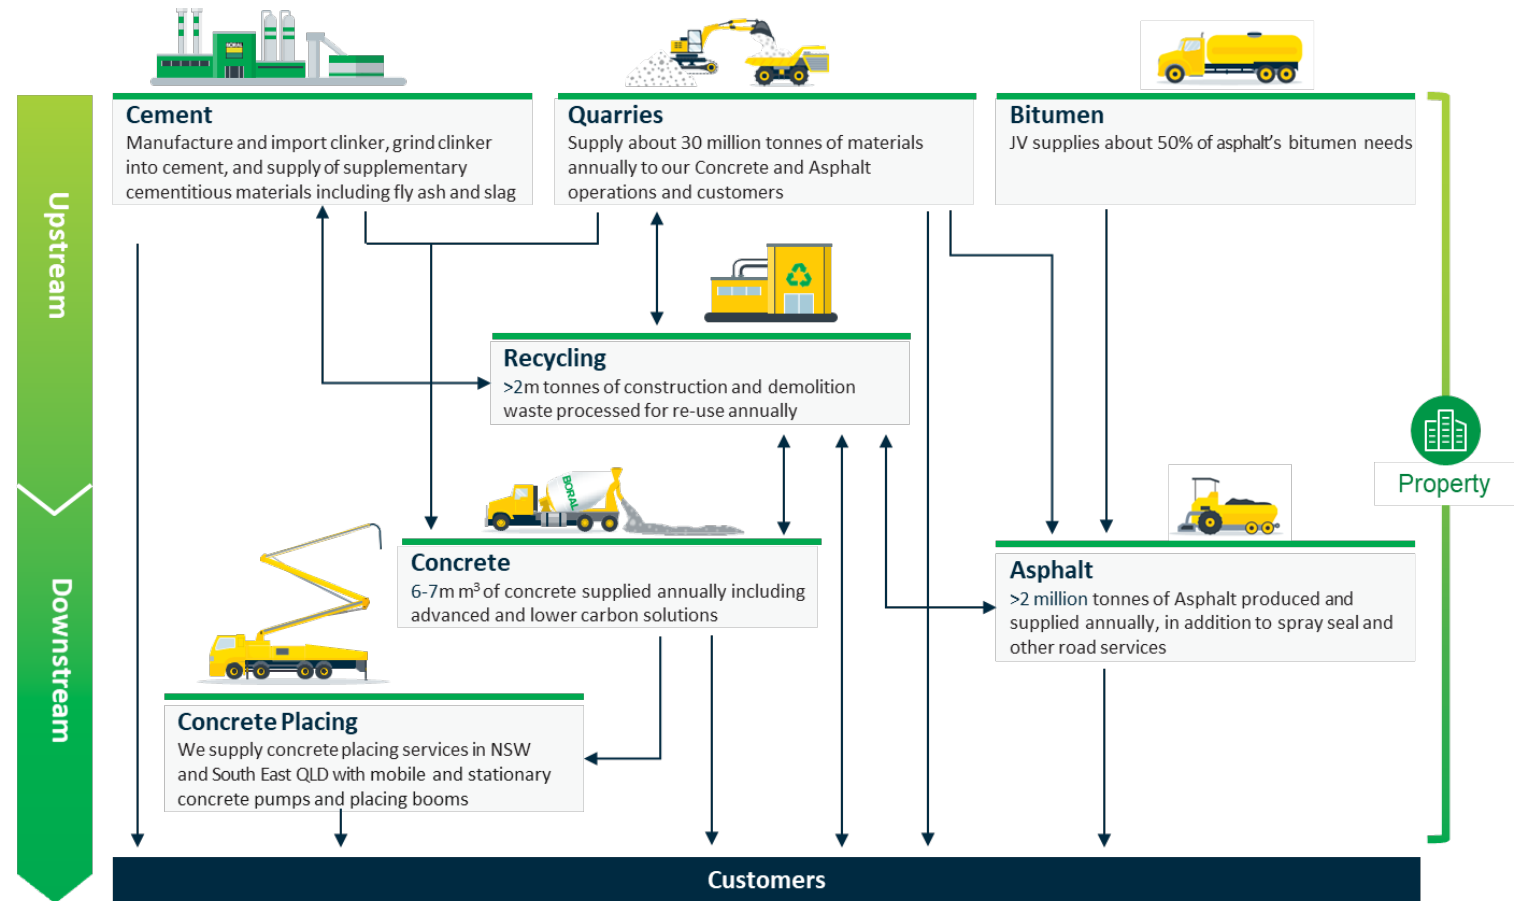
Upstream

Downstream

Cement
Manufacture and import clinker, grind clinker into cement, and supply of supplementary cementitious materials including fly ash and slag

Quarries
Supply about 30 million tonnes of materials annually to our Concrete and Asphalt operations and customers

Bitumen
JV supplies about 50% of asphalt's bitumen needs

Recycling
>2m tonnes of construction and demolition waste processed for re-use annually

Concrete
6-7m $m^3$ of concrete supplied annually including advanced and lower carbon solutions

Asphalt
>2 million tonnes of Asphalt produced and supplied annually, in addition to spray seal and other road services

Property

Concrete Placing
We supply concrete placing services in NSW and South East QLD with mobile and stationary concrete pumps and placing booms

Customers